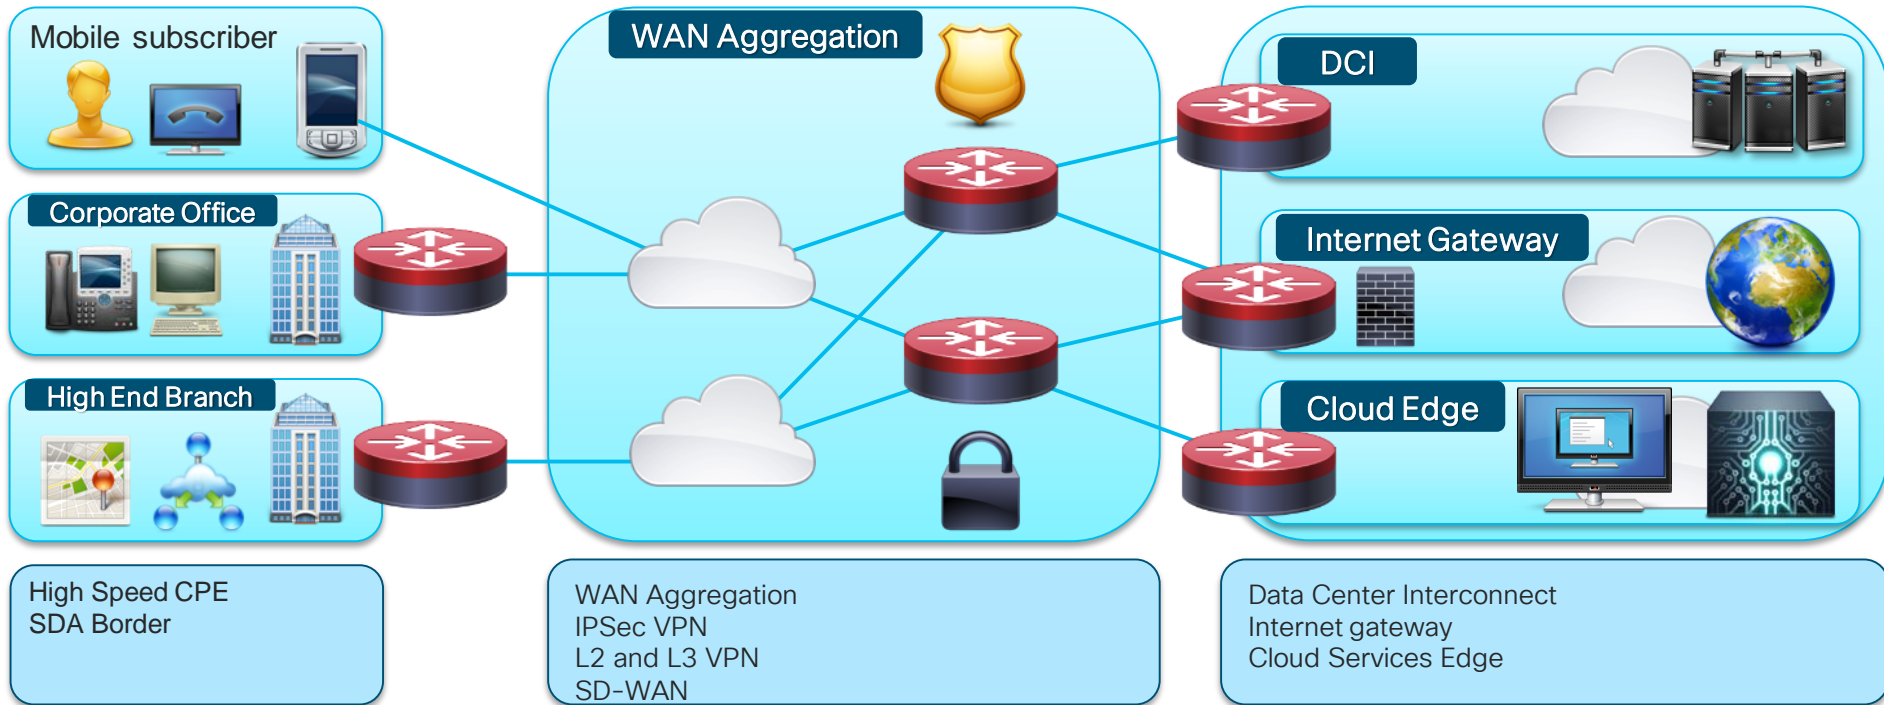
Mobile subscriber

Corporate Office

High End Branch

WAN Aggregation

DCI

Internet Gateway

Cloud Edge

High Speed CPE
SDA Border

WAN Aggregation
IPSec VPN
L2 and L3 VPN
SD-WAN

Data Center Interconnect
Internet gateway
Cloud Services Edge